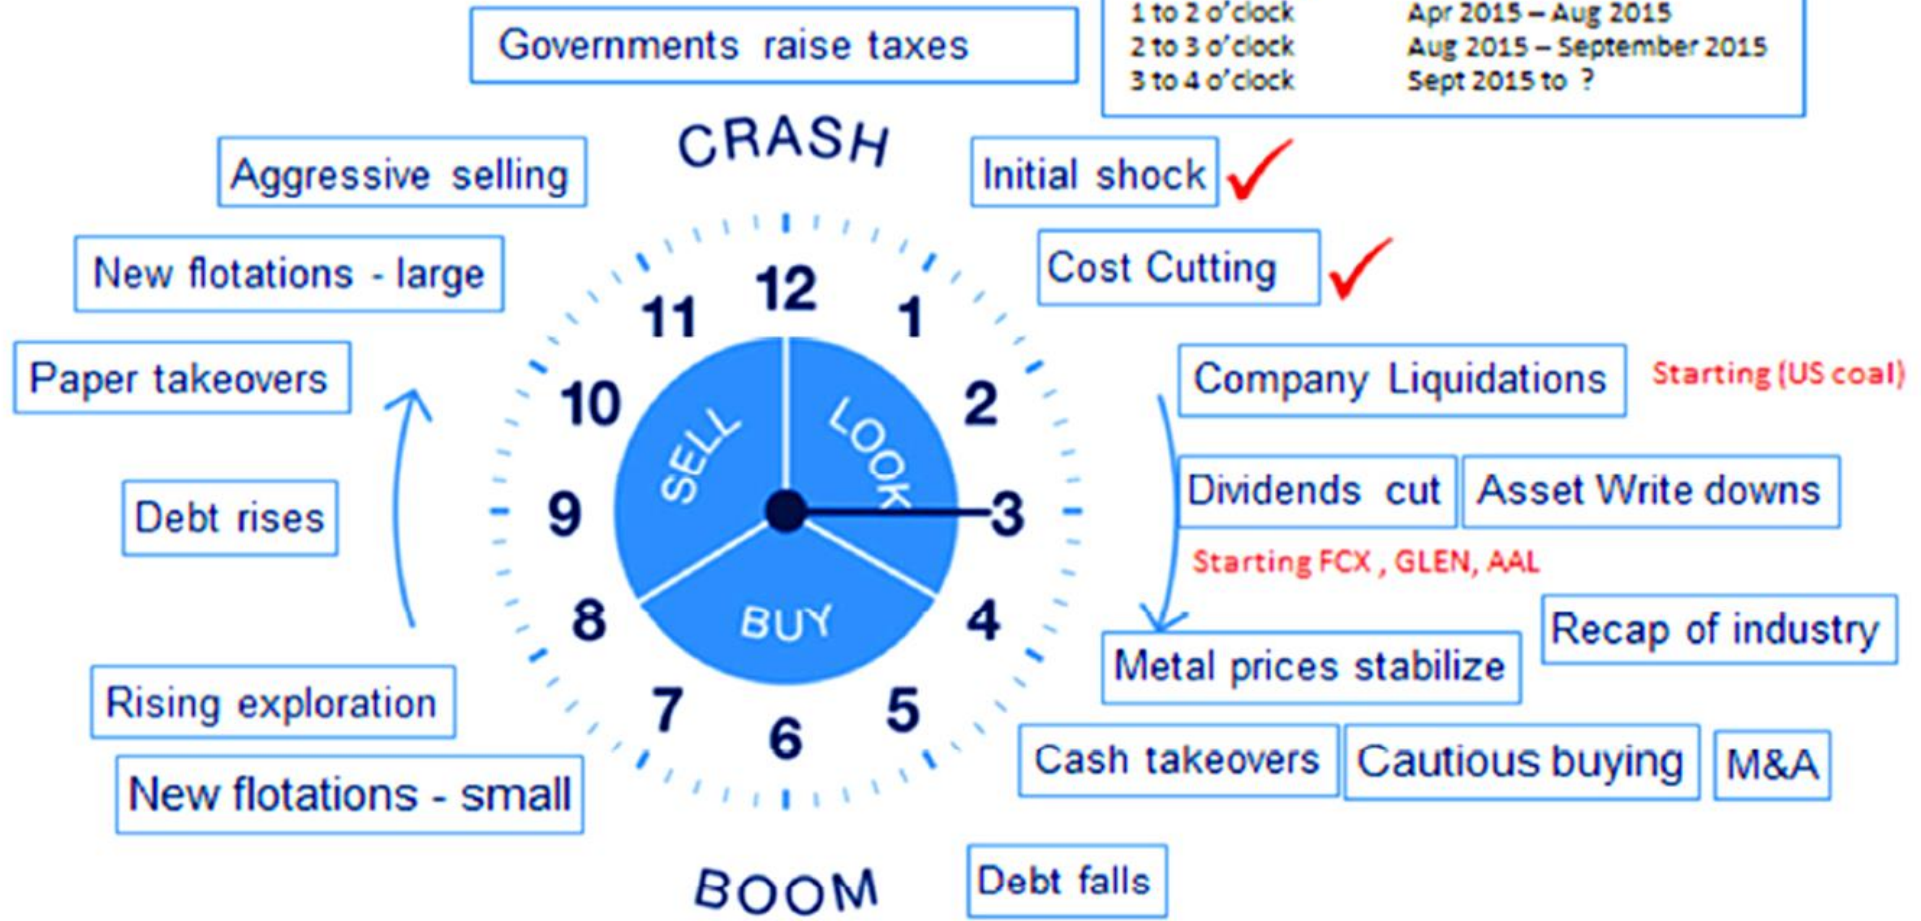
Governments raise taxes

| 1 to 2 o'clock | Apr 2015 – Aug 2015 |
|---|---|
| 2 to 3 o'clock | Aug 2015 – September 2015 |
| 3 to 4 o'clock | Sept 2015 to ? |

CRASH

Aggressive selling

Initial shock

Cost Cutting

New flotations - large

12
11
1
10
2
9
3
8
4
7
6
5

SELL
LOOK
BUY

Paper takeovers

Company Liquidations

Starting (US coal)

Debt rises

Dividends cut

Asset Write downs

Starting FCX , GLEN, AAL

Recap of industry

Metal prices stabilize

Rising exploration

New flotations - small

Cash takeovers

Cautious buying

M&A

BOOM

Debt falls